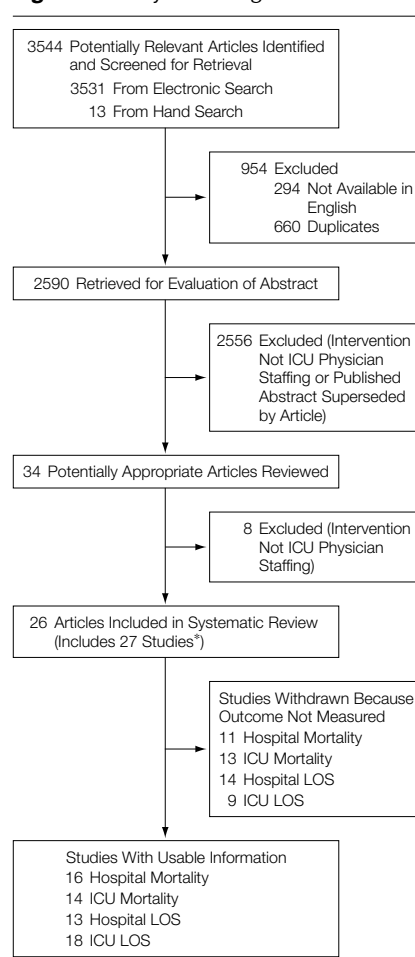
3544 Potentially Relevant Articles Identified and Screened for Retrieval
3531 From Electronic Search
13 From Hand Search

954 Excluded
294 Not Available in English
660 Duplicates

2590 Retrieved for Evaluation of Abstract

2556 Excluded (Intervention Not ICU Physician Staffing or Published Abstract Superseded by Article)

34 Potentially Appropriate Articles Reviewed

8 Excluded (Intervention Not ICU Physician Staffing)

26 Articles Included in Systematic Review (Includes 27 Studies*)

Studies Withdrawn Because Outcome Not Measured
11 Hospital Mortality
13 ICU Mortality
14 Hospital LOS
9 ICU LOS

Studies With Usable Information
16 Hospital Mortality
14 ICU Mortality
13 Hospital LOS
18 ICU LOS